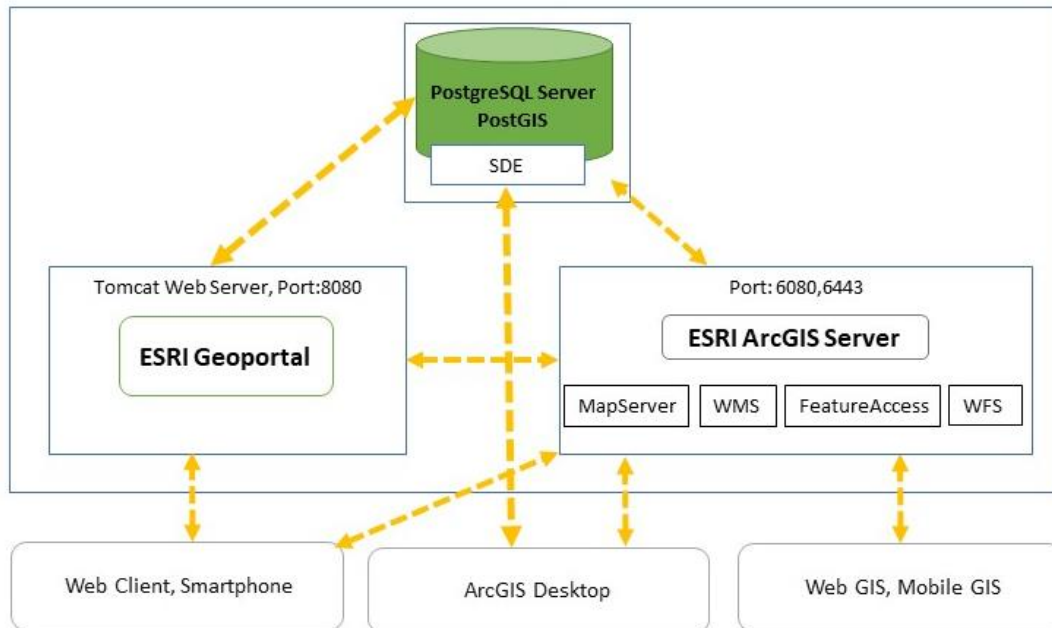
PostgreSQL Server
PostGIS

SDE

Tomcat Web Server, Port:8080

ESRI Geoportal

Port: 6080,6443

ESRI ArcGIS Server

MapServer

WMS

FeatureAccess

WFS

Web Client, Smartphone

ArcGIS Desktop

Web GIS, Mobile GIS